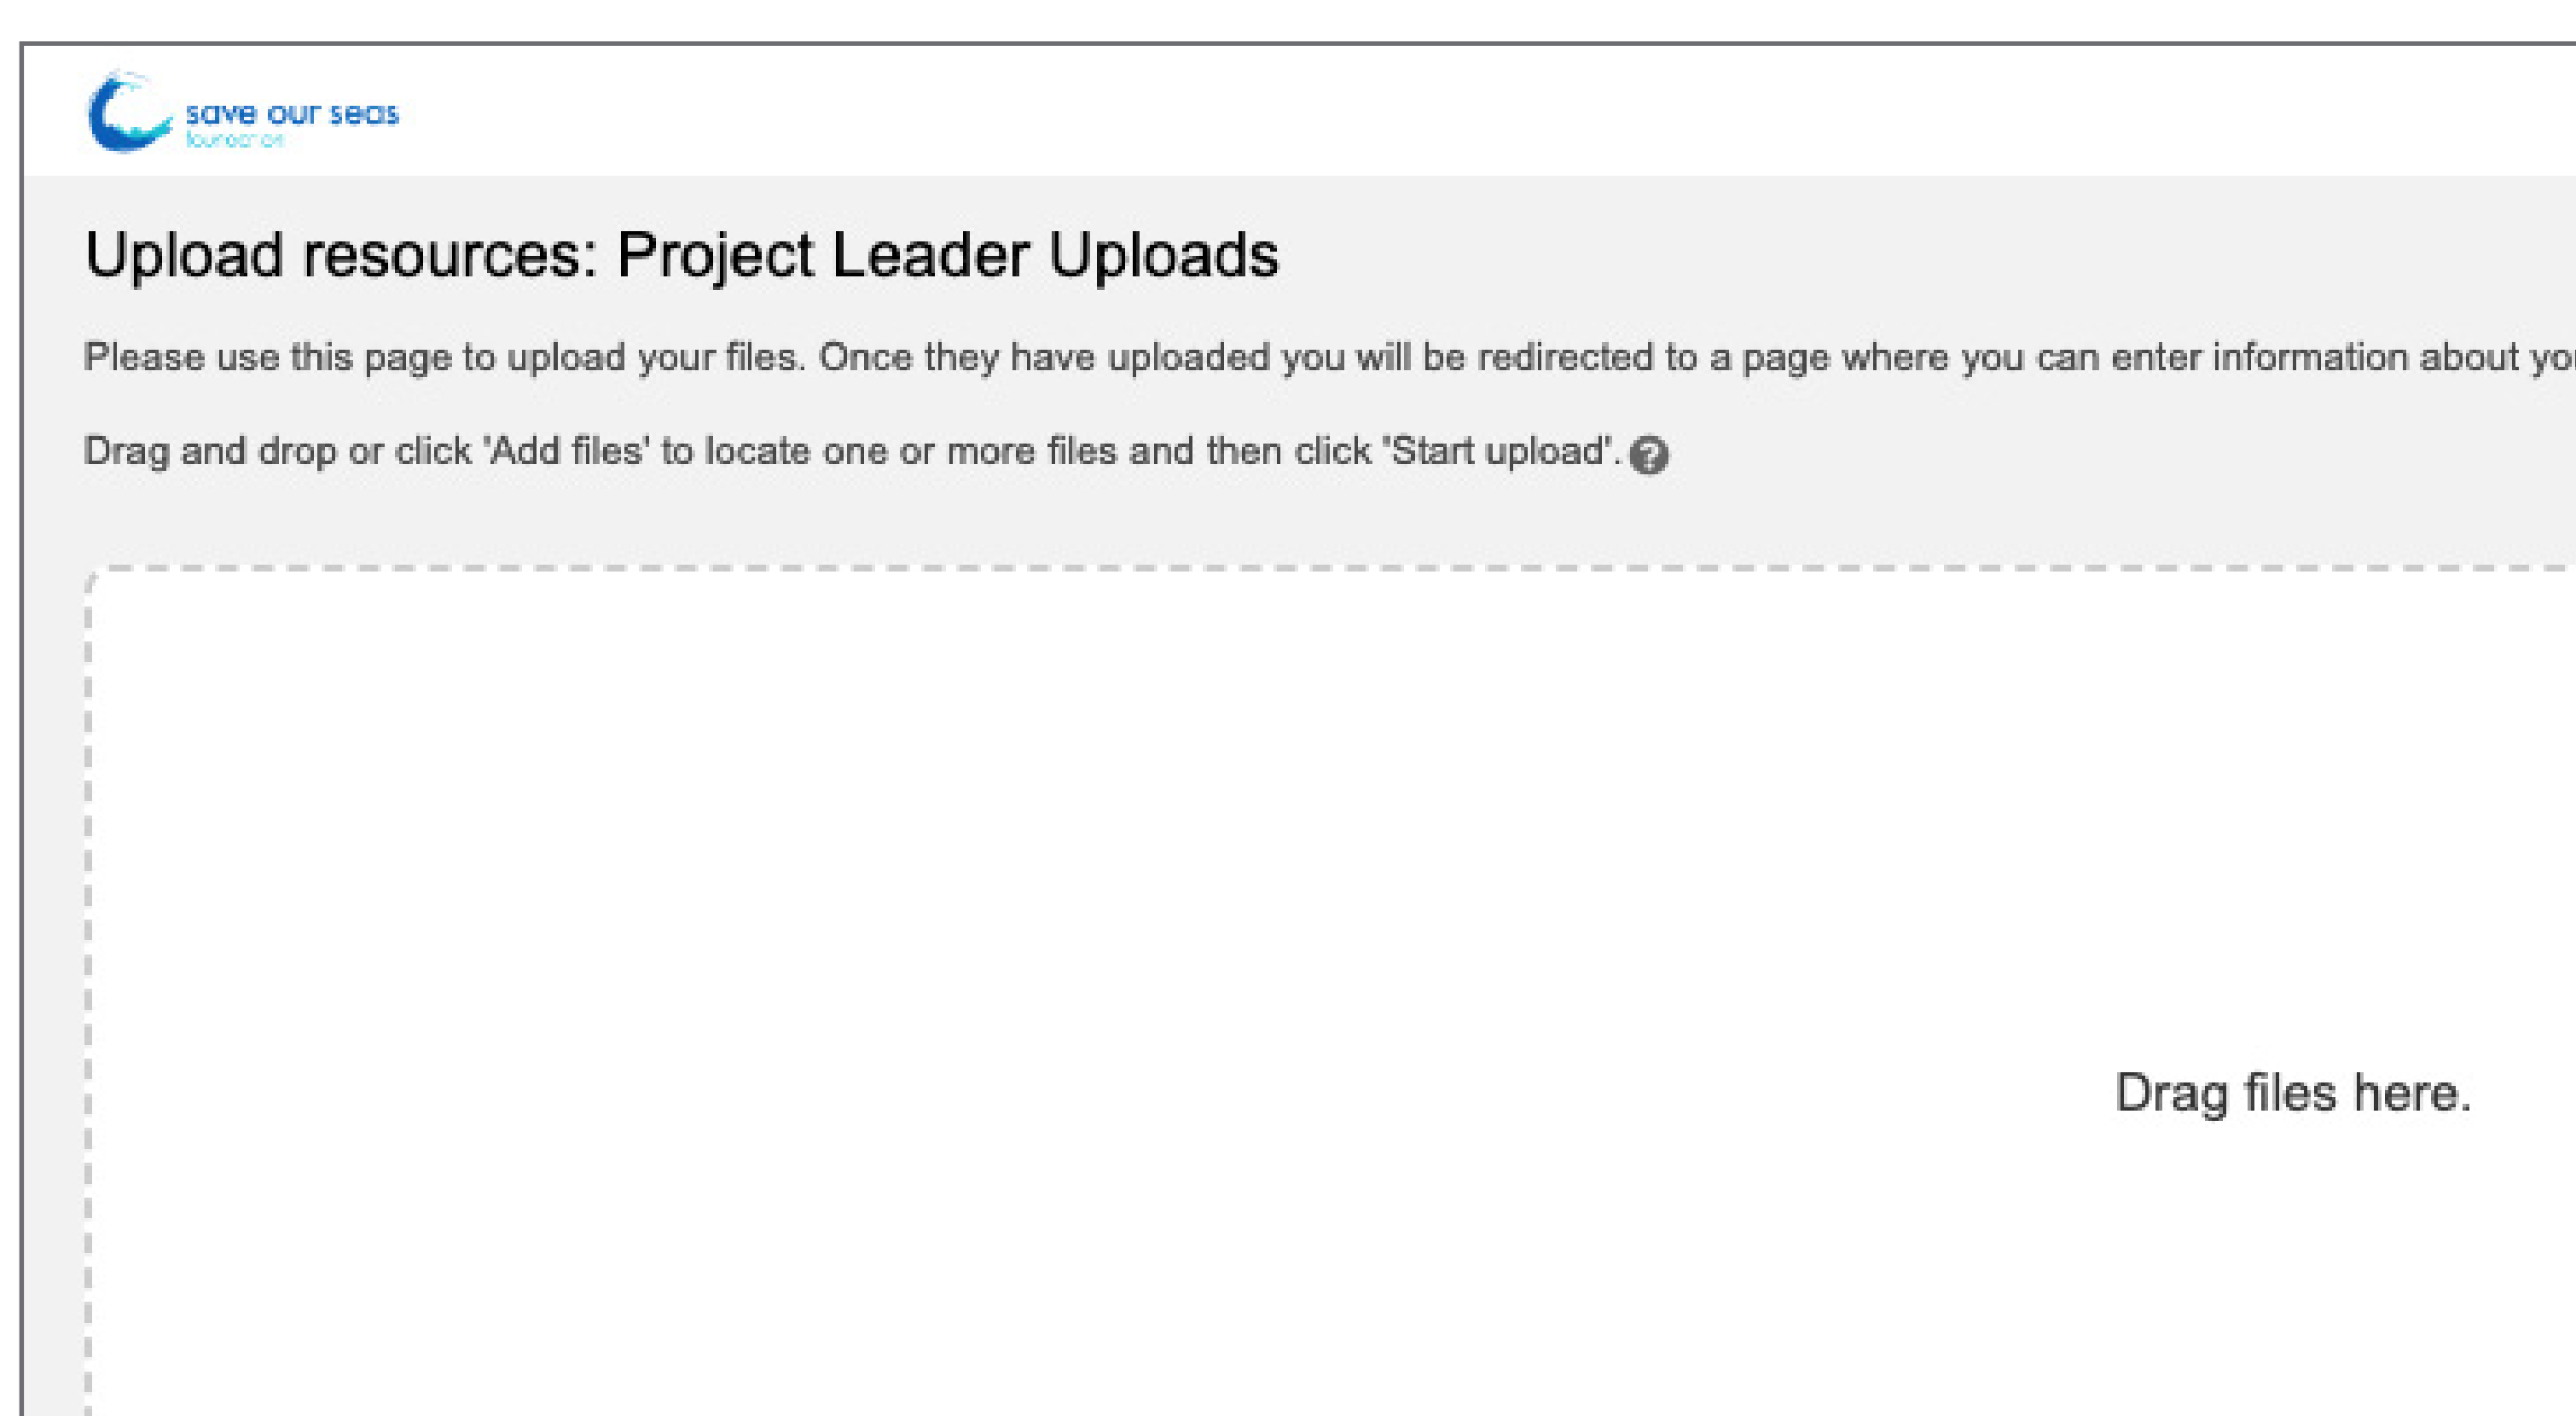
save our seas
foundation

Upload resources: Project Leader Uploads

Please use this page to upload your files. Once they have uploaded you will be redirected to a page where you can enter information about yo

Drag and drop or click 'Add files' to locate one or more files and then click 'Start upload'.

Drag files here.